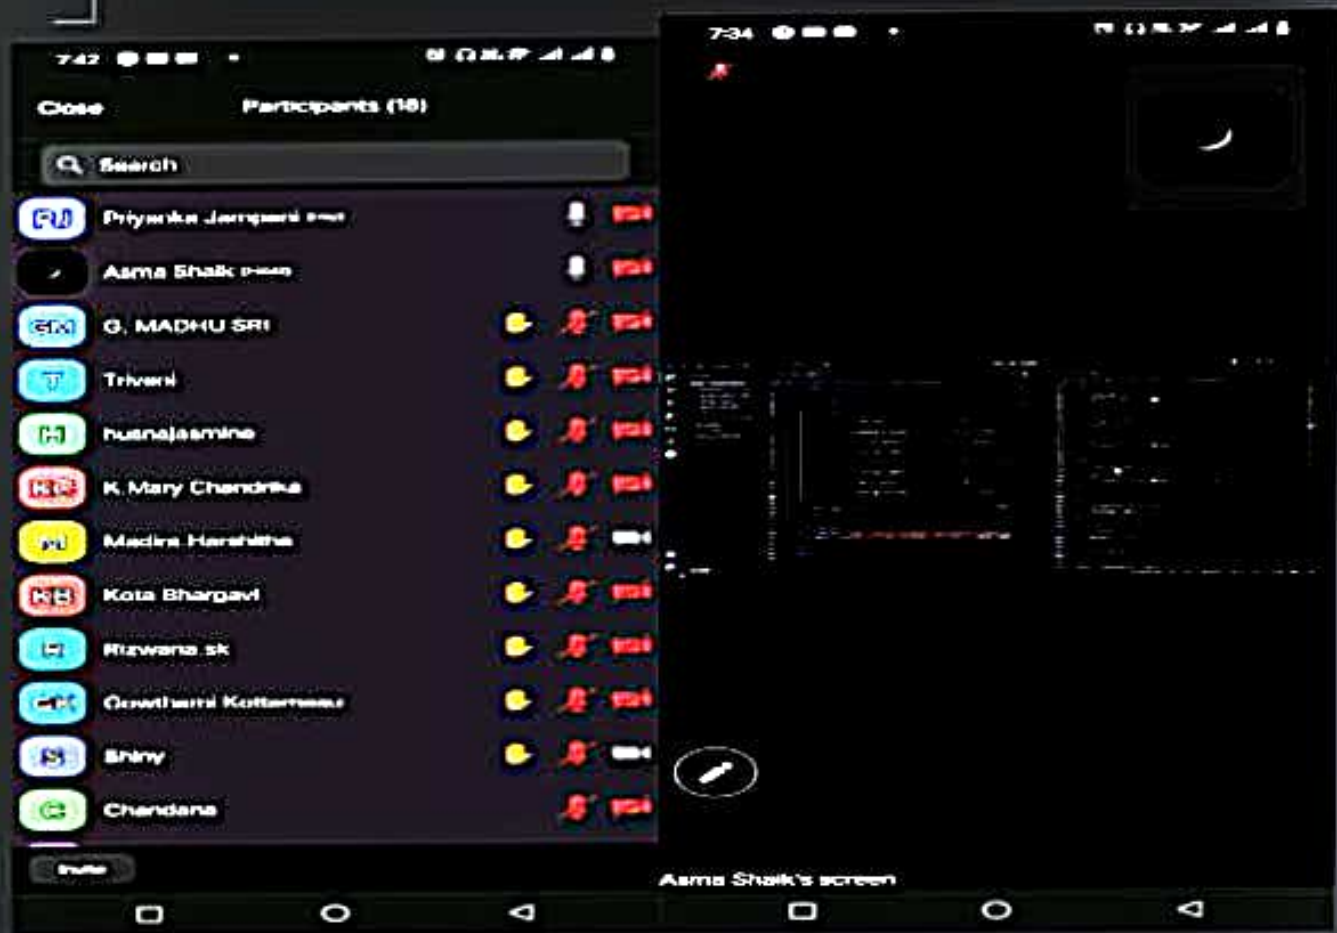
7:42

Close

Participants (18)

Search

PJ Priyanka Jampani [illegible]

Asma Shaik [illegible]

GM G. MADHU SRI

T Triveni

H husnajasmine

KC K.Mary Chandrika

MH Madira Harshitha

KB Kota Bhargavi

R Rizwana.sk

GK Gowthami Kottemasu

S Shiny

C Chandana

Invite

7:34

Asma Shaik's screen